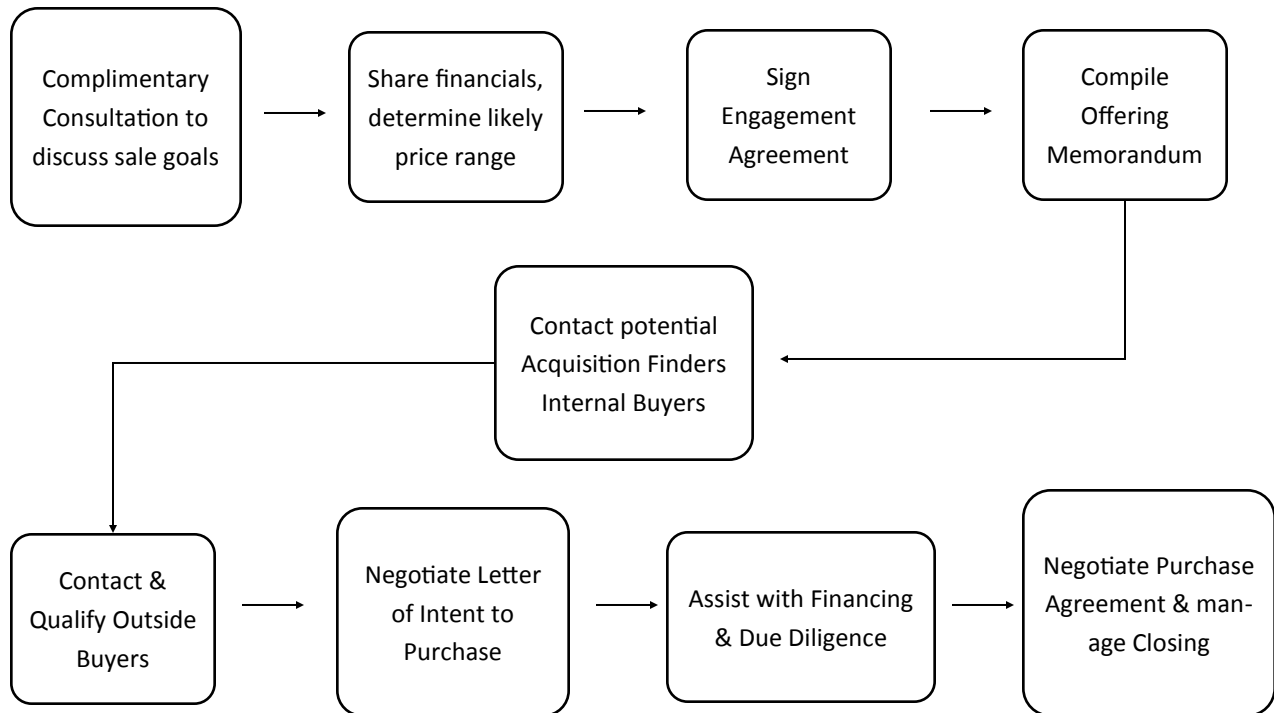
Complimentary Consultation to discuss sale goals

Share financials, determine likely price range

Sign Engagement Agreement

Compile Offering Memorandum

Contact potential Acquisition Finders Internal Buyers

Contact & Qualify Outside Buyers

Negotiate Letter of Intent to Purchase

Assist with Financing & Due Diligence

Negotiate Purchase Agreement & manage Closing